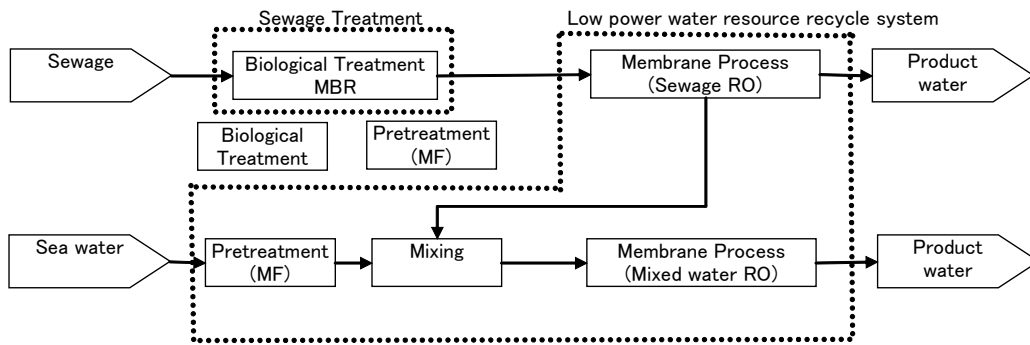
Sewage Treatment

Low power water resource recycle system

Sewage

Biological Treatment MBR

Membrane Process (Sewage RO)

Product water

Biological Treatment

Pretreatment (MF)

Sea water

Pretreatment (MF)

Mixing

Membrane Process (Mixed water RO)

Product water